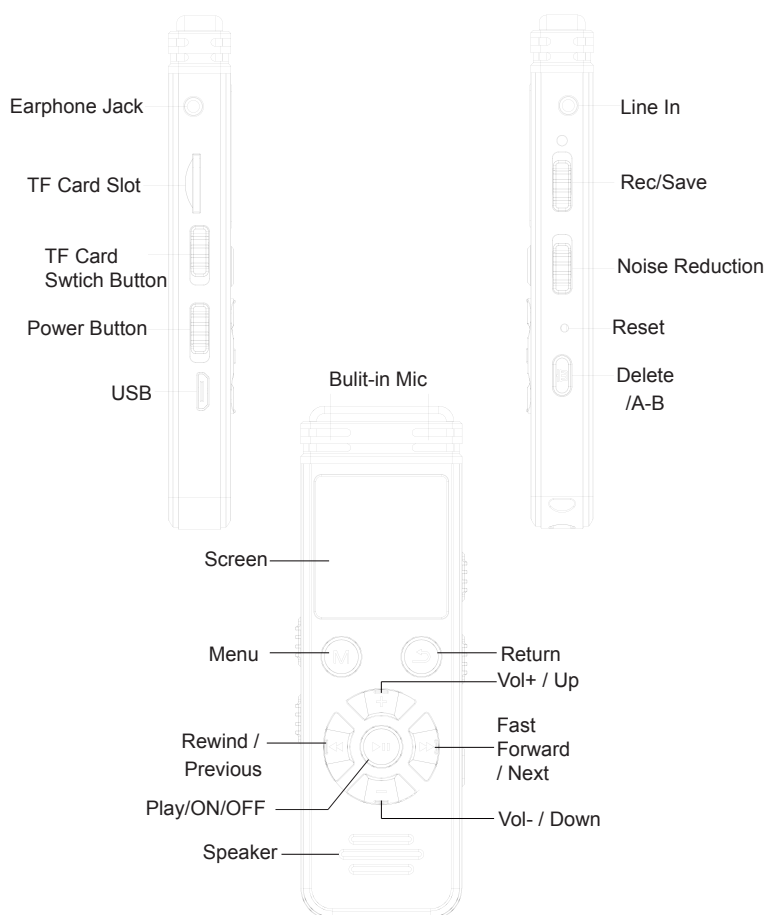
Earphone Jack

TF Card Slot

TF Card
Swtich Button

Power Button

USB

Line In

Rec/Save

Noise Reduction

Reset

Delete
/A-B

Bulit-in Mic

Screen

Menu

M

Return

Vol+ / Up

Rewind /
Previous

Fast
Forward
/ Next

Play/ON/OFF

Vol- / Down

Speaker